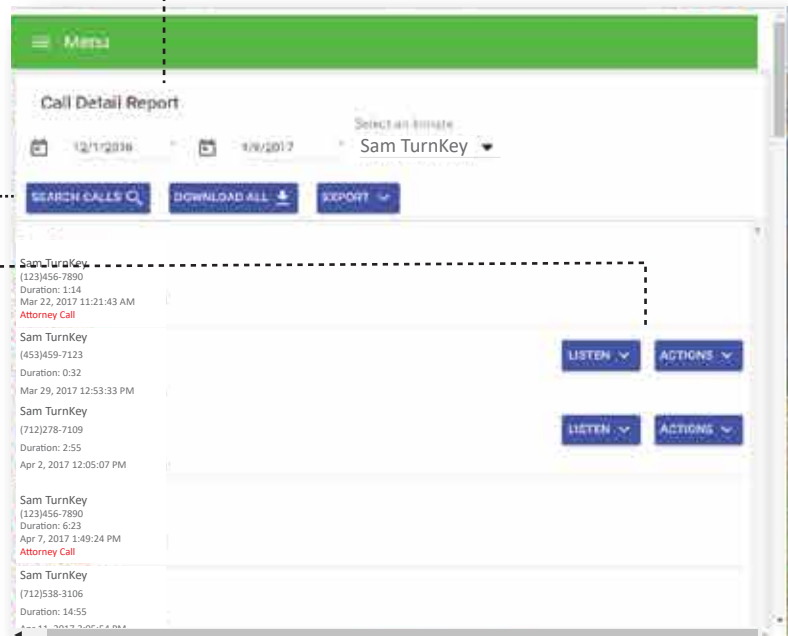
Menu

Call Detail Report

12/1/2016 1/9/2017 Select an Inmate Sam TurnKey

SEARCH CALLS DOWNLOAD ALL EXPORT

Sam TurnKey
(123)456-7890
Duration: 1:14
Mar 22, 2017 11:21:43 AM
Attorney Call

Sam TurnKey
(453)459-7123
Duration: 0:32
Mar 29, 2017 12:53:33 PM

LISTEN ACTIONS

Sam TurnKey
(712)278-7109
Duration: 2:55
Apr 2, 2017 12:05:07 PM

LISTEN ACTIONS

Sam TurnKey
(123)456-7890
Duration: 6:23
Apr 7, 2017 1:49:24 PM
Attorney Call

Sam TurnKey
(712)538-3106
Duration: 14:55
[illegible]